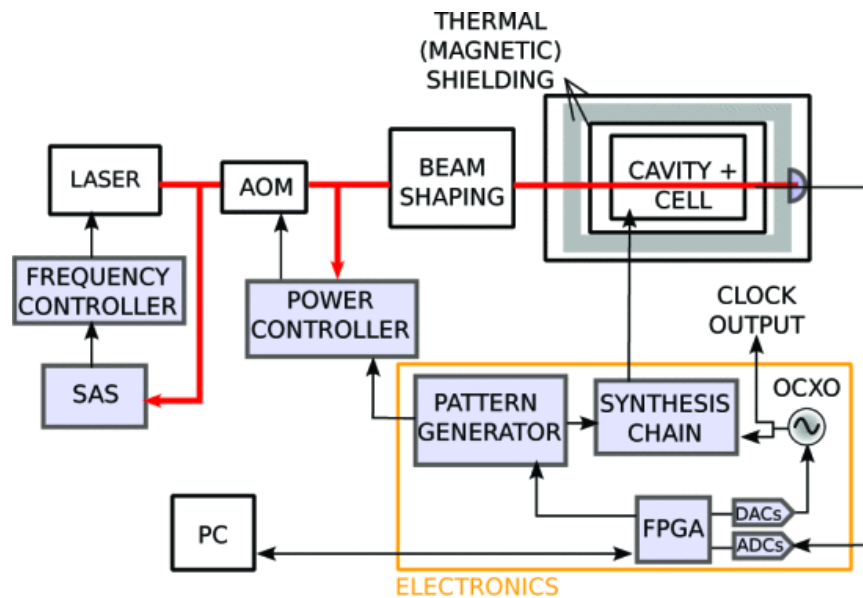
THERMAL (MAGNETIC) SHIELDING

LASER

AOM

BEAM SHAPING

CAVITY + CELL

FREQUENCY CONTROLLER

POWER CONTROLLER

CLOCK OUTPUT

SAS

PATTERN GENERATOR

SYNTHESIS CHAIN

OCXO

PC

FPGA

DACs

ADCs

ELECTRONICS